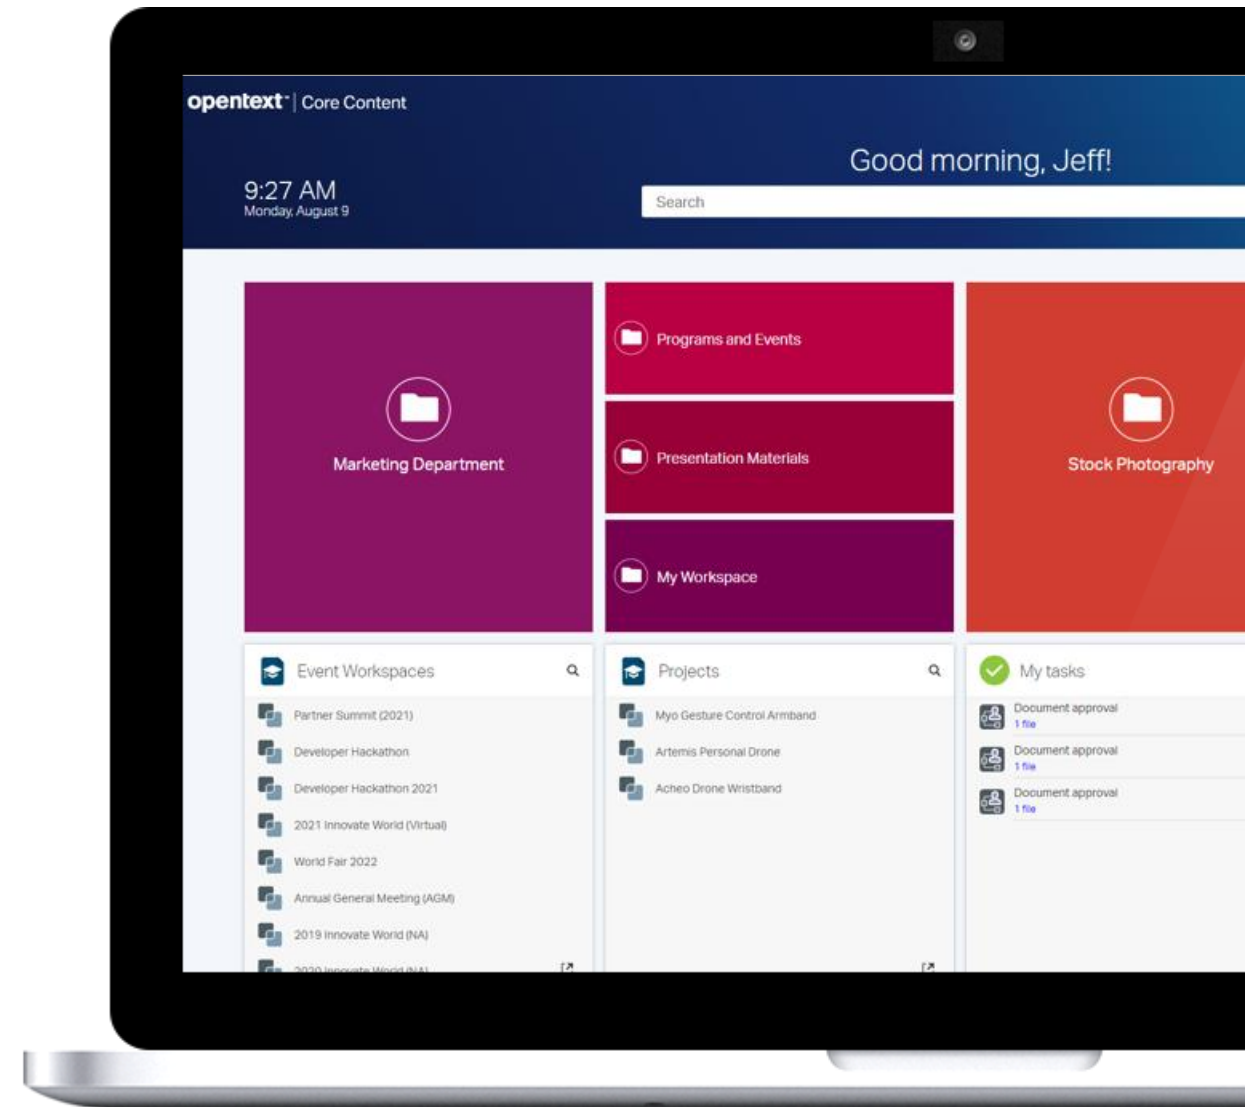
opentext™ | Core Content

9:27 AM
Monday, August 9

Good morning, Jeff!

Search

Marketing Department

Programs and Events

Presentation Materials

My Workspace

Stock Photography

Event Workspaces

Partner Summit (2021)

Developer Hackathon

Developer Hackathon 2021

2021 Innovate World (Virtual)

World Fair 2022

Annual General Meeting (AGM)

2019 Innovate World (NA)

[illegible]

Projects

Myo Gesture Control Armband

Artemis Personal Drone

Acheo Drone Wristband

My tasks

Document approval
1 file

Document approval
1 file

Document approval
1 file